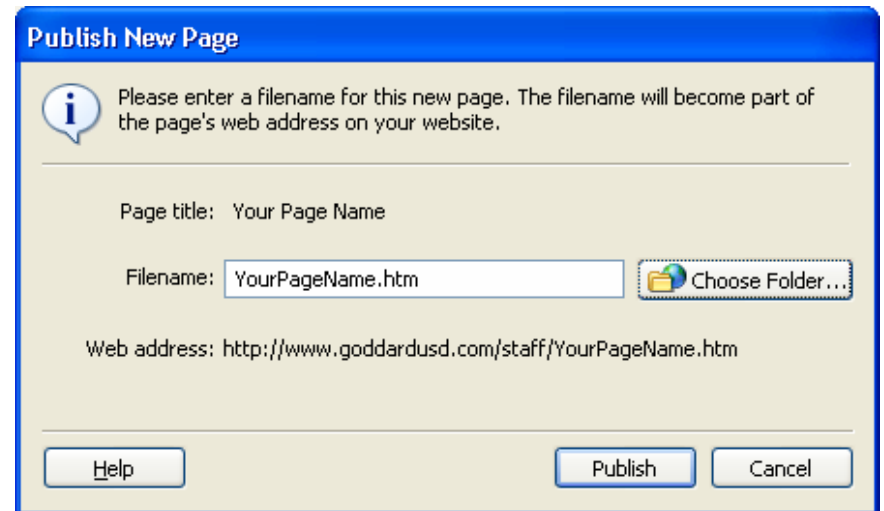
Publish New Page

Please enter a filename for this new page. The filename will become part of the page's web address on your website.

Page title: Your Page Name

Filename: YourPageName.htm

Choose Folder...

Web address: http://www.goddardusd.com/staff/YourPageName.htm

Help

Publish

Cancel